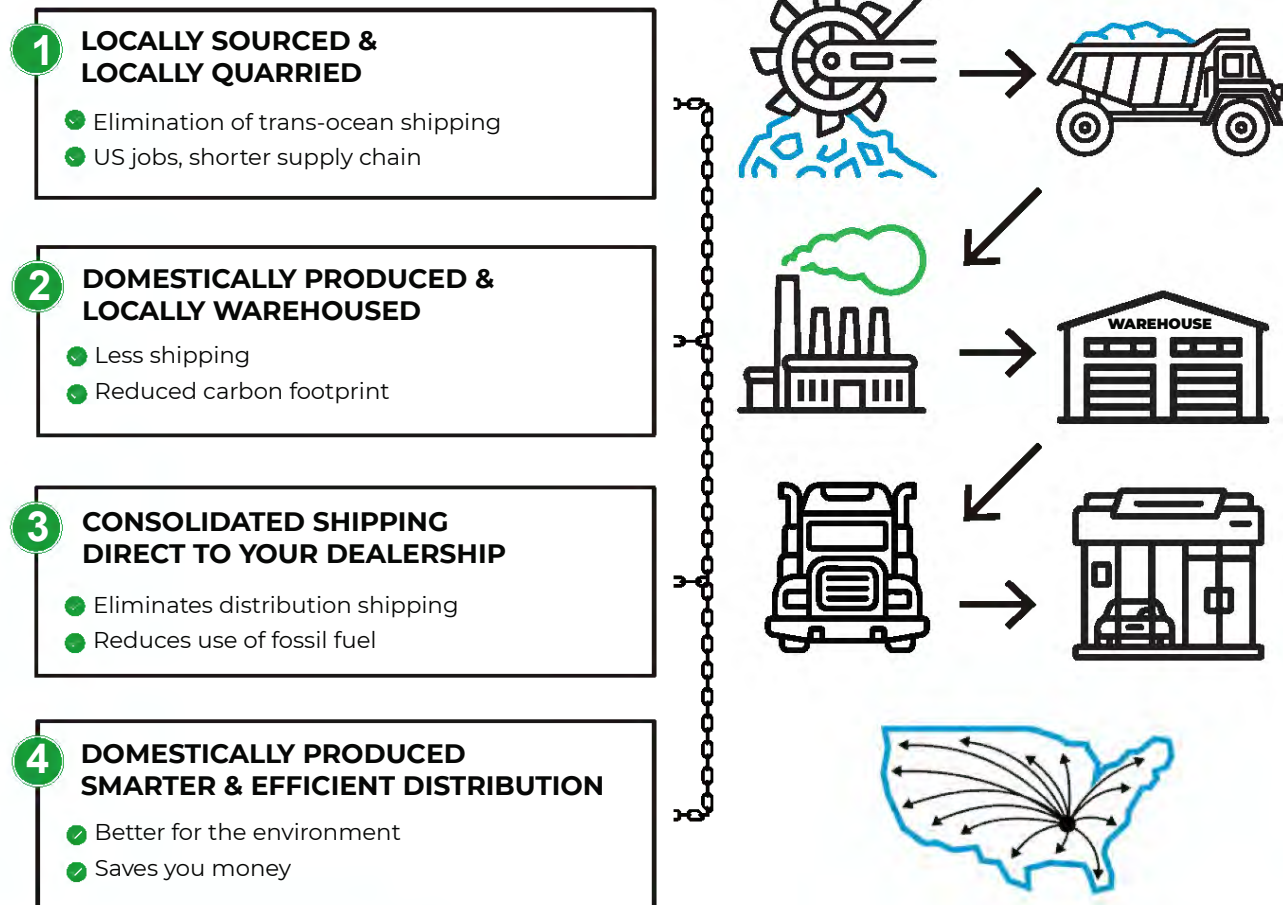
1 LOCALLY SOURCED & LOCALLY QUARRIED

Elimination of trans-ocean shipping

US jobs, shorter supply chain

2 DOMESTICALLY PRODUCED & LOCALLY WAREHOUSED

Less shipping

Reduced carbon footprint

3 CONSOLIDATED SHIPPING DIRECT TO YOUR DEALERSHIP

Eliminates distribution shipping

Reduces use of fossil fuel

4 DOMESTICALLY PRODUCED SMARTER & EFFICIENT DISTRIBUTION

Better for the environment

Saves you money

WAREHOUSE